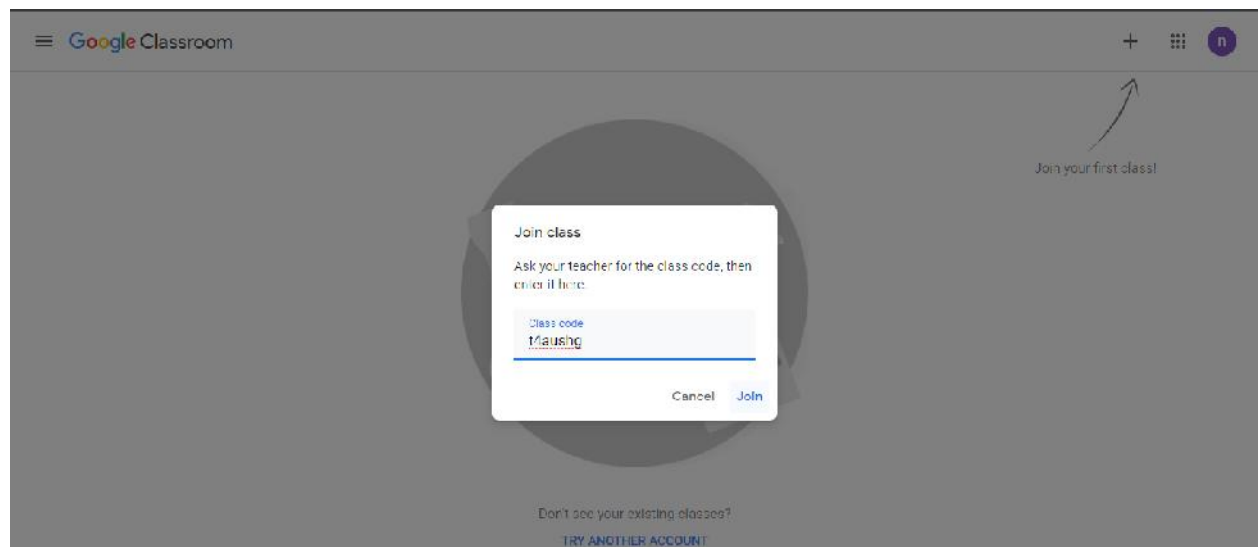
Google Classroom

+

n

Join your first class!

Join class

Ask your teacher for the class code, then enter it here.

Class code
f4aushg

Cancel Join

Don't see your existing classes?

TRY ANOTHER ACCOUNT